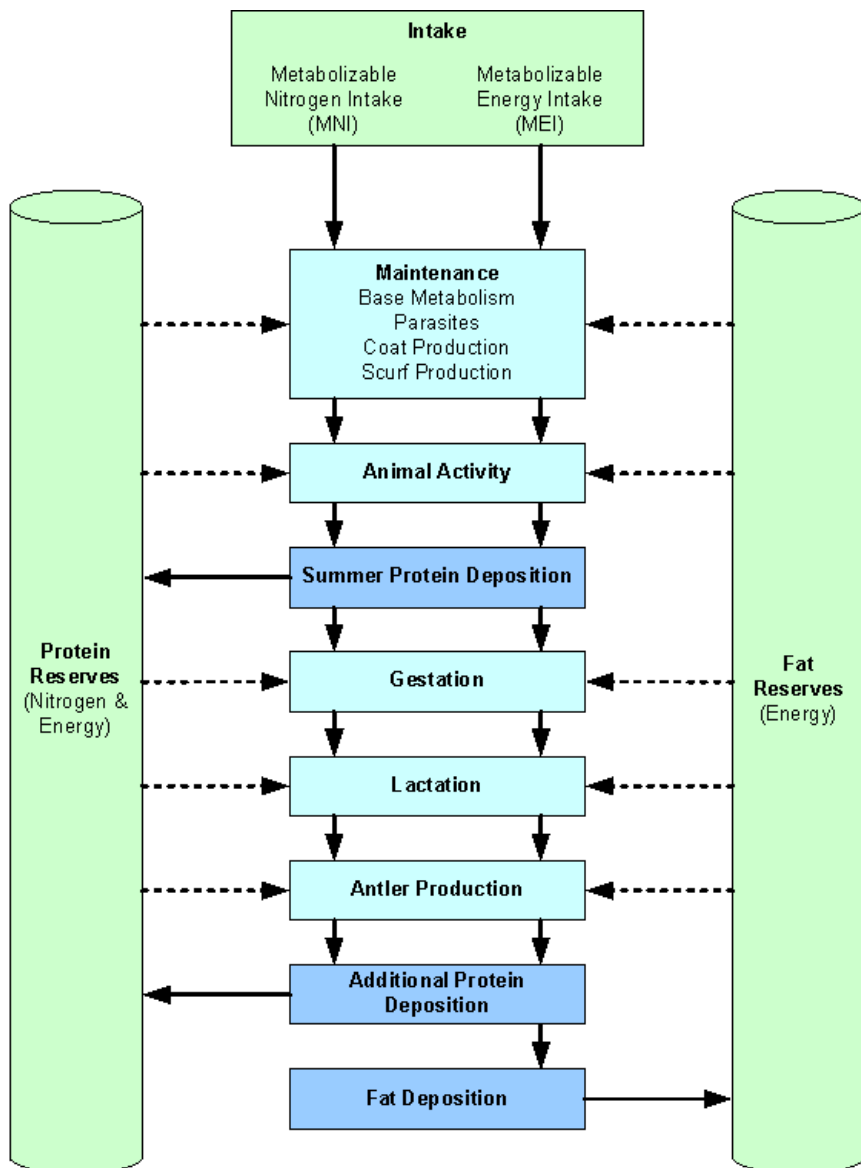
Intake

Metabolizable Nitrogen Intake (MNI)

Metabolizable Energy Intake (MEI)

Maintenance
Base Metabolism
Parasites
Coat Production
Scurf Production

Animal Activity

Summer Protein Deposition

Protein Reserves (Nitrogen & Energy)

Gestation

Fat Reserves (Energy)

Lactation

Antler Production

Additional Protein Deposition

Fat Deposition